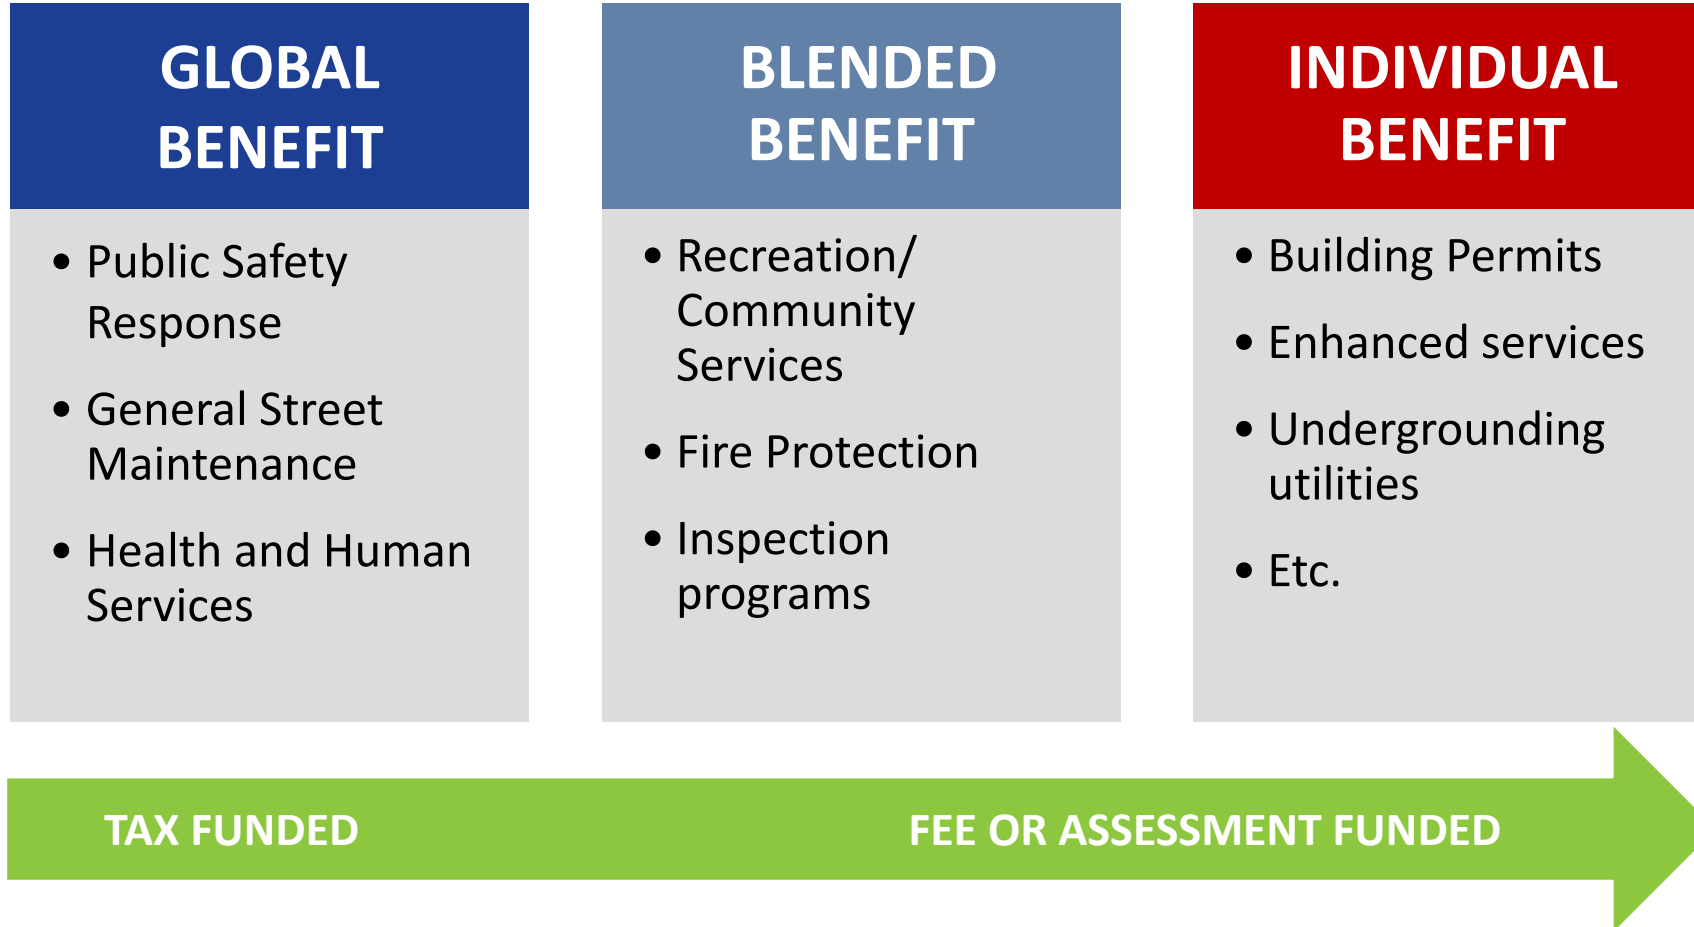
GLOBAL BENEFIT

- Public Safety Response
- General Street Maintenance
- Health and Human Services

BLENDED BENEFIT

- Recreation/ Community Services
- Fire Protection
- Inspection programs

INDIVIDUAL BENEFIT

- Building Permits
- Enhanced services
- Undergrounding utilities
- Etc.

TAX FUNDED

FEE OR ASSESSMENT FUNDED